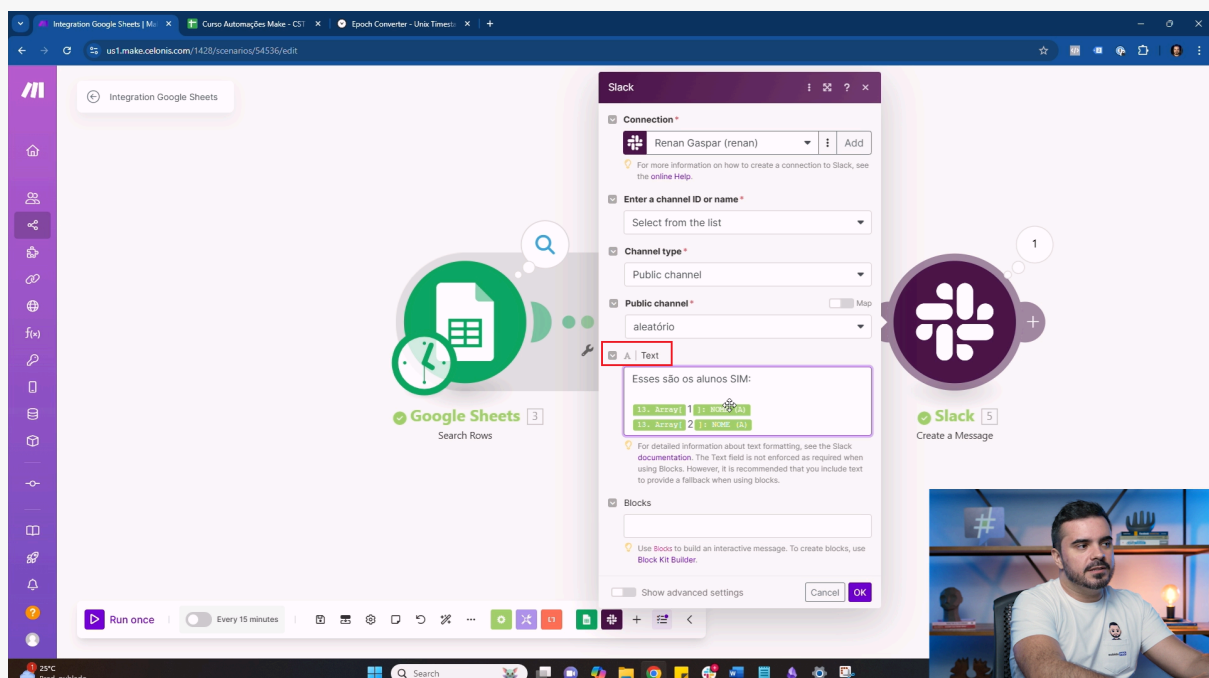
Integration Google Sheets | Ma
Curso Automações Make - CST
Epoch Converter - Unix Timest
us1.make.celonis.com/1428/scenarios/54536/edit

Integration Google Sheets

Slack

Connection *
Renan Gaspar (renan)
Add
For more information on how to create a connection to Slack, see the online Help.

Enter a channel ID or name *
Select from the list

Channel type *
Public channel

Public channel *
Map
aleatório

Text
Esses são os alunos SIM:

13. Array[ 1 ]: NOME (A)
13. Array[ 2 ]: NOME (A)

For detailed information about text formatting, see the Slack documentation. The Text field is not enforced as required when using Blocks. However, it is recommended that you include text to provide a fallback when using blocks.

Blocks

Use Blocks to build an interactive message. To create blocks, use Block Kit Builder.

Show advanced settings
Cancel
OK

1

Google Sheets 3
Search Rows

Slack 5
Create a Message

Run once
Every 15 minutes

25°C
Search